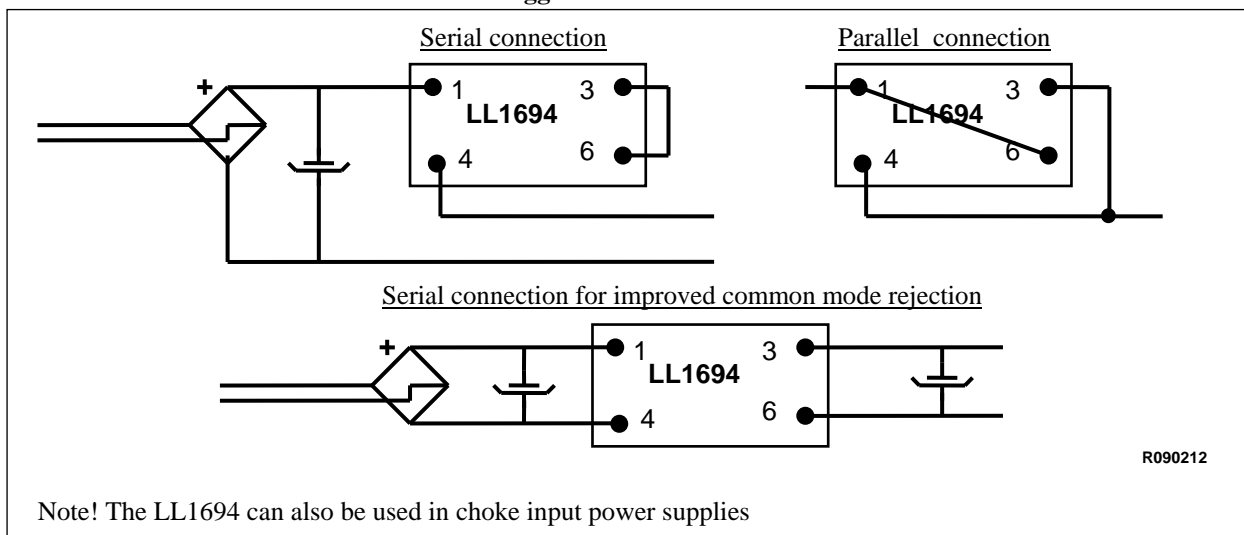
Serial connection

+

1

3

LL1694

6

4

Parallel connection

1

3

LL1694

6

4

Serial connection for improved common mode rejection

+

1

3

LL1694

6

4

R090212

Note! The LL1694 can also be used in choke input power supplies